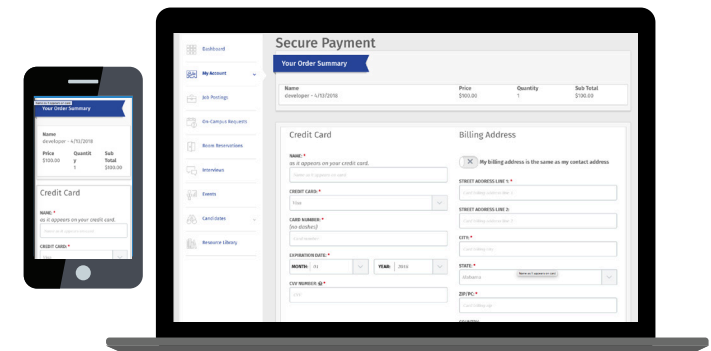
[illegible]
Your Order Summary

Name
developer - 4/13/2016

| Price | Quantity | Sub Total |
|---|---|---|
| $100.00 | 1 | $100.00 |

Credit Card

NAME: *
as it appears on your credit card.
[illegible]

CREDIT CARD: *
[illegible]

Dashboard
My Account
Job Postings
On-Campus Requests
Room Reservations
Interviews
Events
Candidates
Resource Library

Secure Payment

Your Order Summary

| Name | Price | Quantity | Sub Total |
|---|---|---|---|
| developer - 4/13/2016 | $100.00 | 1 | $100.00 |

Credit Card

NAME: *
as it appears on your credit card.
Enter as it appears on card

CREDIT CARD: *
Visa

CARD NUMBER: *
(no dashes)
Card number

EXPIRATION DATE: *
MONTH: 01
YEAR: 2016

CVV NUMBER: *
CVV

Billing Address

My billing address is the same as my contact address

STREET ADDRESS LINE 1: *
Enter billing street address line 1

STREET ADDRESS LINE 2:
Enter billing street address line 2

CITY: *
Enter billing city

STATE: *
Alabama
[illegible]

ZIP/PC: *
Enter billing zip

COUNTRY: